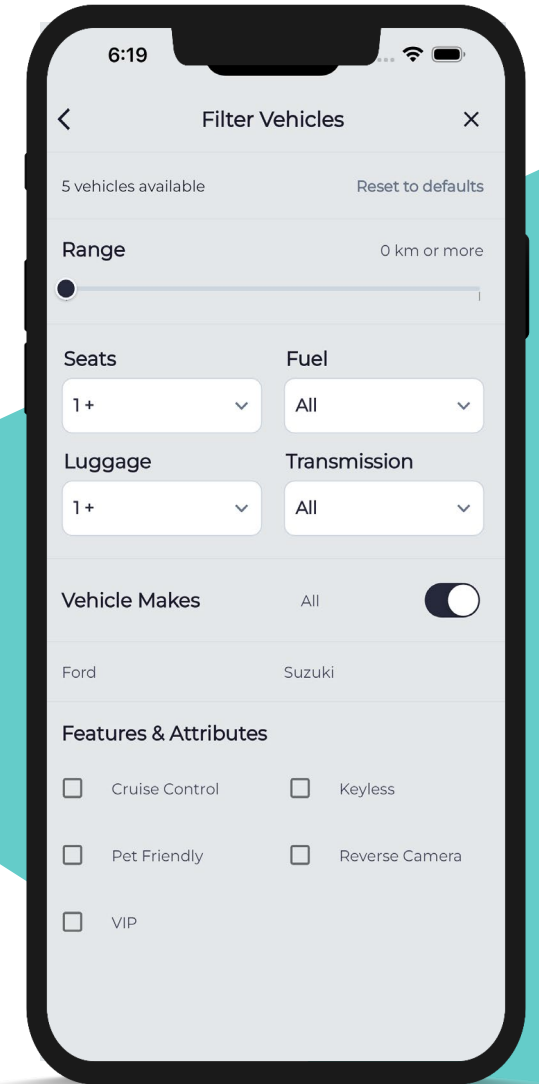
6:19

Filter Vehicles

5 vehicles available

Reset to defaults

Range

0 km or more

Seats

1 +

Fuel

All

Luggage

1 +

Transmission

All

Vehicle Makes

All

Ford

Suzuki

Features & Attributes

Cruise Control

Keyless

Pet Friendly

Reverse Camera

VIP